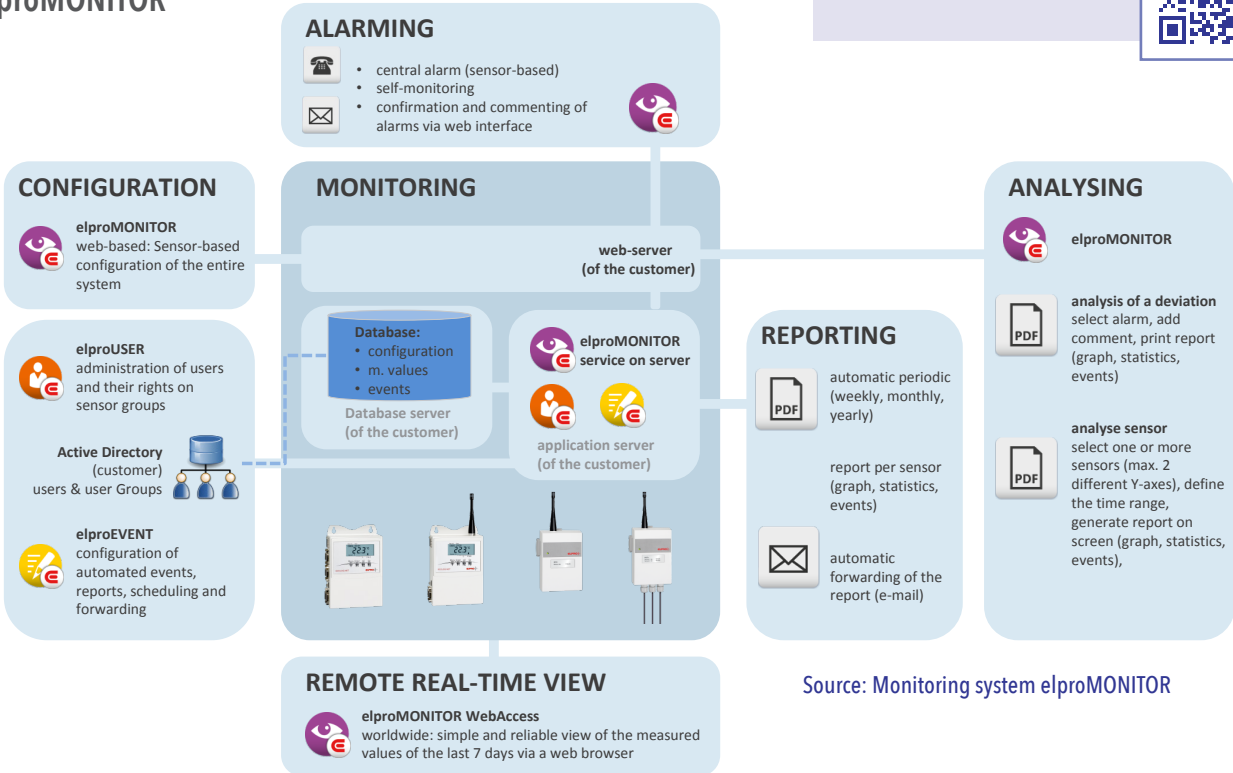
lproMONITOR

ALARMING

• central alarm (sensor-based)
• self-monitoring
• confirmation and commenting of alarms via web interface

CONFIGURATION

elproMONITOR
web-based: Sensor-based configuration of the entire system

elproUSER
administration of users and their rights on sensor groups

Active Directory
(customer)
users & user Groups

elproEVENT
configuration of automated events, reports, scheduling and forwarding

MONITORING

web-server
(of the customer)

Database:
• configuration
• m. values
• events

Database server
(of the customer)

elproMONITOR
service on server

application server
(of the customer)

223
223

REPORTING

PDF
automatic periodic (weekly, monthly, yearly)

report per sensor (graph, statistics, events)

automatic forwarding of the report (e-mail)

ANALYSING

elproMONITOR

PDF
analysis of a deviation
select alarm, add comment, print report (graph, statistics, events)

PDF
analyse sensor
select one or more sensors (max. 2 different Y-axes), define the time range, generate report on screen (graph, statistics, events),

REMOTE REAL-TIME VIEW

elproMONITOR WebAccess
worldwide: simple and reliable view of the measured values of the last 7 days via a web browser

Source: Monitoring system elproMONITOR